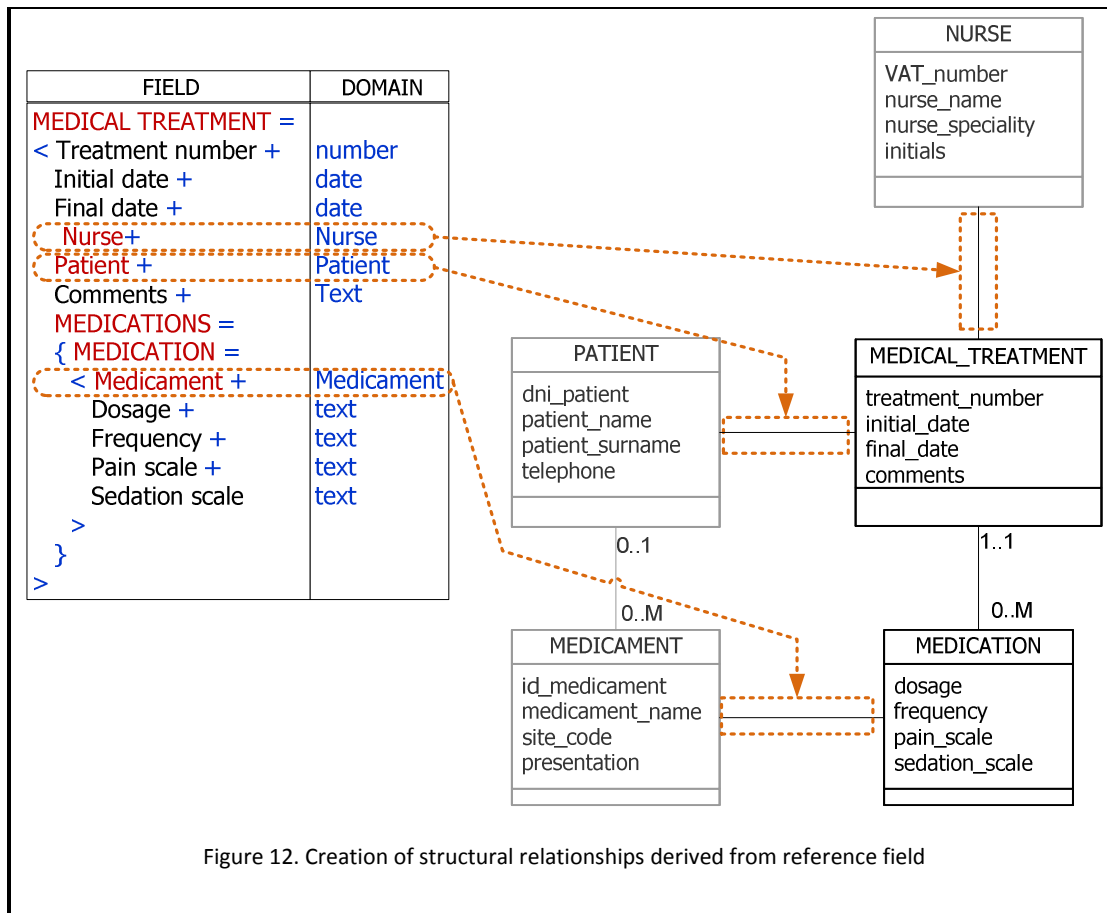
| FIELD | DOMAIN |
|---|---|
| MEDICAL TREATMENT = | |
| < Treatment number + | number |
| Initial date + | date |
| Final date + | date |
| Nurse+ | Nurse |
| Patient + | Patient |
| Comments + | Text |
| MEDICATIONS = | |
| { MEDICATION = | |
| < Medicament + | Medicament |
| Dosage + | text |
| Frequency + | text |
| Pain scale + | text |
| Sedation scale | text |
| > | |
| } | |
| > | |

NURSE
VAT_number
nurse_name
nurse_speciality
initials

PATIENT
dni_patient
patient_name
patient_surname
telephone

MEDICAL_TREATMENT
treatment_number
initial_date
final_date
comments

0..1
0..M
1..1
0..M

MEDICAMENT
id_medicament
medicament_name
site_code
presentation

MEDICATION
dosage
frequency
pain_scale
sedation_scale

Figure 12. Creation of structural relationships derived from reference field